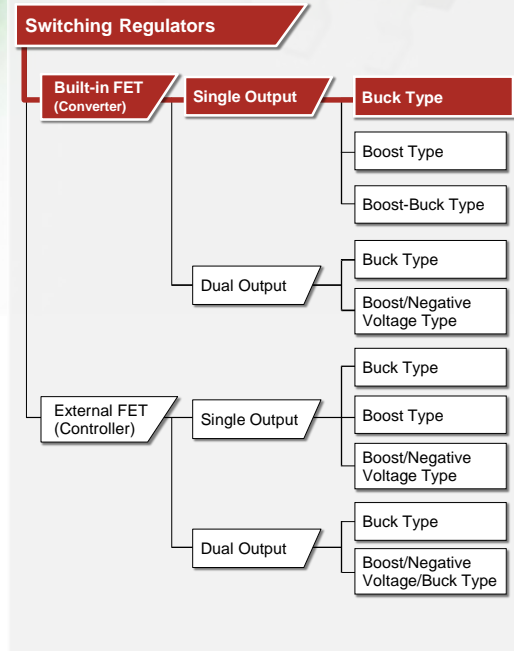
Switching Regulators

Built-in FET
(Converter)

Single Output

Buck Type

Boost Type

Boost-Buck Type

Dual Output

Buck Type

Boost/Negative Voltage Type

External FET
(Controller)

Single Output

Buck Type

Boost Type

Boost/Negative Voltage Type

Dual Output

Buck Type

Boost/Negative Voltage/Buck Type